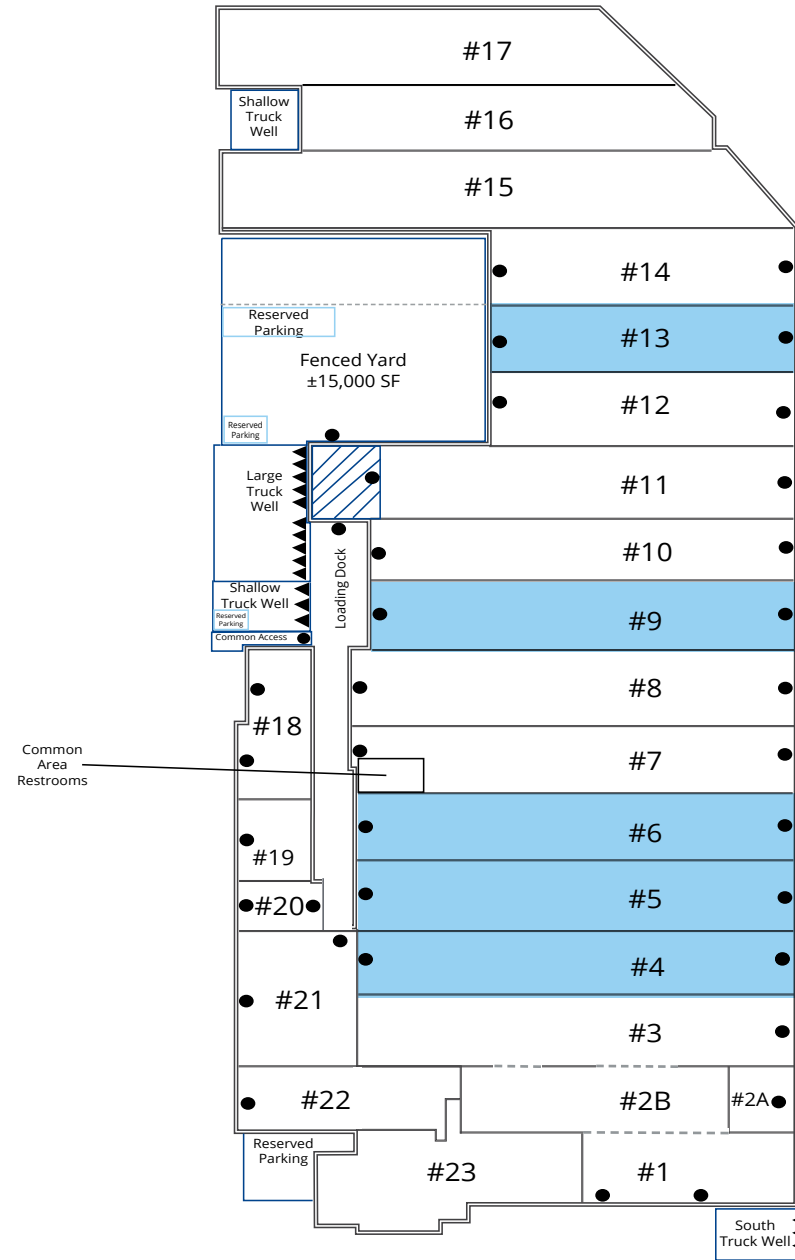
#17

Shallow Truck Well

#16

#15

#14

Reserved Parking

#13

Fenced Yard ±15,000 SF

#12

Reserved Parking

Large Truck Well

#11

#10

Loading Dock

Shallow Truck Well

Reserved Parking

#9

Common Access

#8

#18

Common Area Restrooms

#7

#6

#19

#5

#20

#4

#21

#3

#22

#2B

#2A

Reserved Parking

#23

#1

South Truck Well